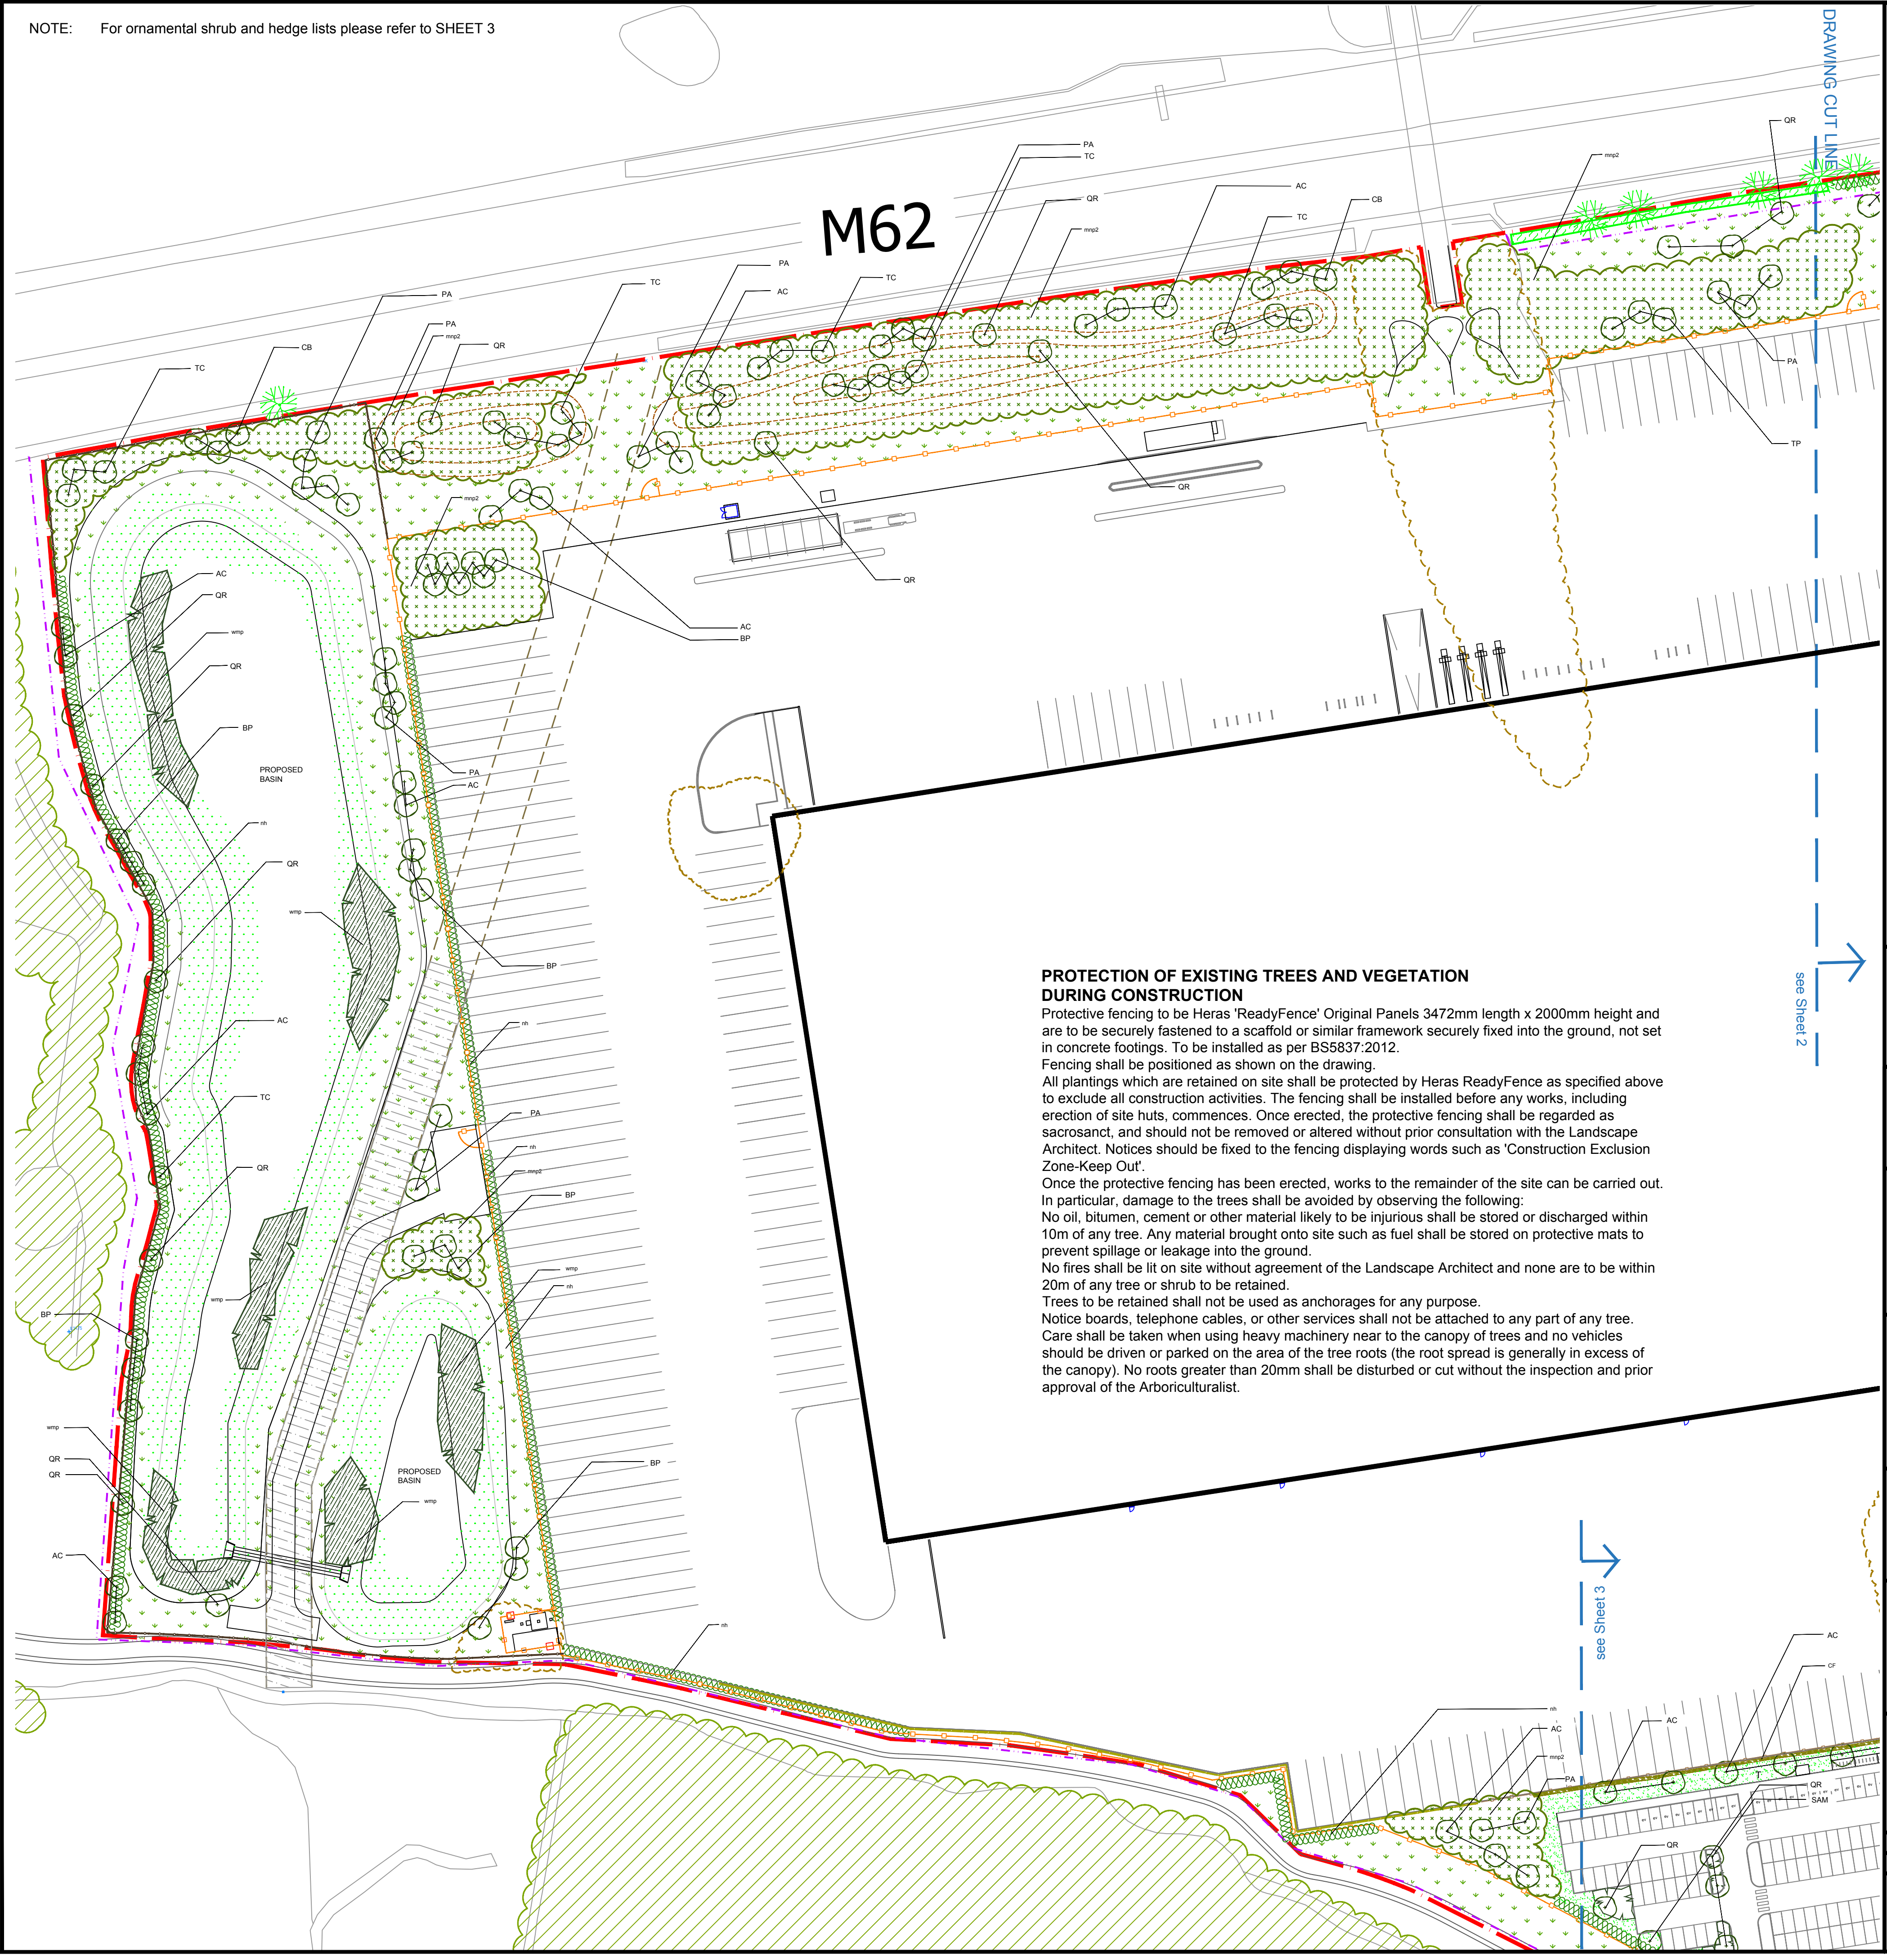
NOTE: For ornamental shrub and hedge lists please refer to SHEET 3

M62

DRAWING CUT LINE

PA
TC
QR
mnp2
AC
TC
CB
mnp2
QR
PA
TP
PA
AC
TC
TC
PA
CB
PA
mnp2
QR
mnp2
QR
QR
AC
BP
AC
QR
wmp
QR
BP
PROPOSED BASIN
PA
AC
nh
QR
wmp
BP
AC
nh
TC
PA
nh
mnp2
QR
BP
wmp
nh
BP
wmp
wmp
QR
QR
PROPOSED BASIN
wmp
BP
AC
nh

PROTECTION OF EXISTING TREES AND VEGETATION DURING CONSTRUCTION
Protective fencing to be Heras 'ReadyFence' Original Panels 3472mm length x 2000mm height and are to be securely fastened to a scaffold or similar framework securely fixed into the ground, not set in concrete footings. To be installed as per BS5837:2012.
Fencing shall be positioned as shown on the drawing.
All plantings which are retained on site shall be protected by Heras ReadyFence as specified above to exclude all construction activities. The fencing shall be installed before any works, including erection of site huts, commences. Once erected, the protective fencing shall be regarded as sacrosanct, and should not be removed or altered without prior consultation with the Landscape Architect. Notices should be fixed to the fencing displaying words such as 'Construction Exclusion Zone-Keep Out'.
Once the protective fencing has been erected, works to the remainder of the site can be carried out.
In particular, damage to the trees shall be avoided by observing the following:
No oil, bitumen, cement or other material likely to be injurious shall be stored or discharged within 10m of any tree. Any material brought onto site such as fuel shall be stored on protective mats to prevent spillage or leakage into the ground.
No fires shall be lit on site without agreement of the Landscape Architect and none are to be within 20m of any tree or shrub to be retained.
Trees to be retained shall not be used as anchorages for any purpose.
Notice boards, telephone cables, or other services shall not be attached to any part of any tree.
Care shall be taken when using heavy machinery near to the canopy of trees and no vehicles should be driven or parked on the area of the tree roots (the root spread is generally in excess of the canopy). No roots greater than 20mm shall be disturbed or cut without the inspection and prior approval of the Arboriculturalist.

see Sheet 2
see Sheet 3

AC
CF
AC
nh
AC
mnp2
PA
QR
SAM
QR